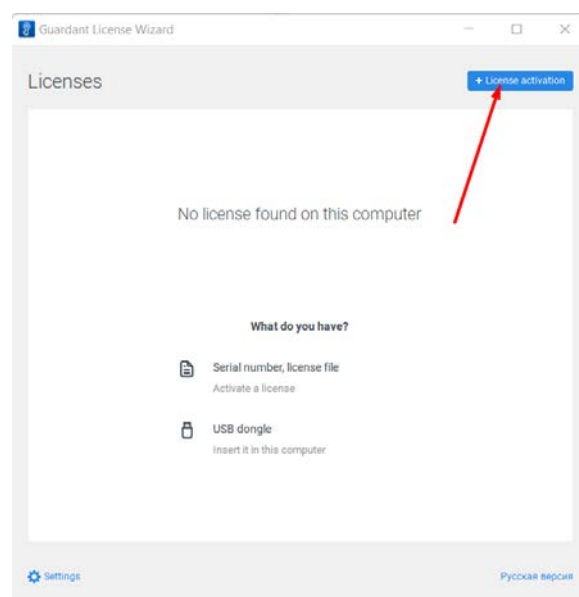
Guardant License Wizard

Licenses

+ License activation

No license found on this computer

What do you have?

Serial number, license file

Activate a license

USB dongle

Insert it in this computer

Settings

Русская версия